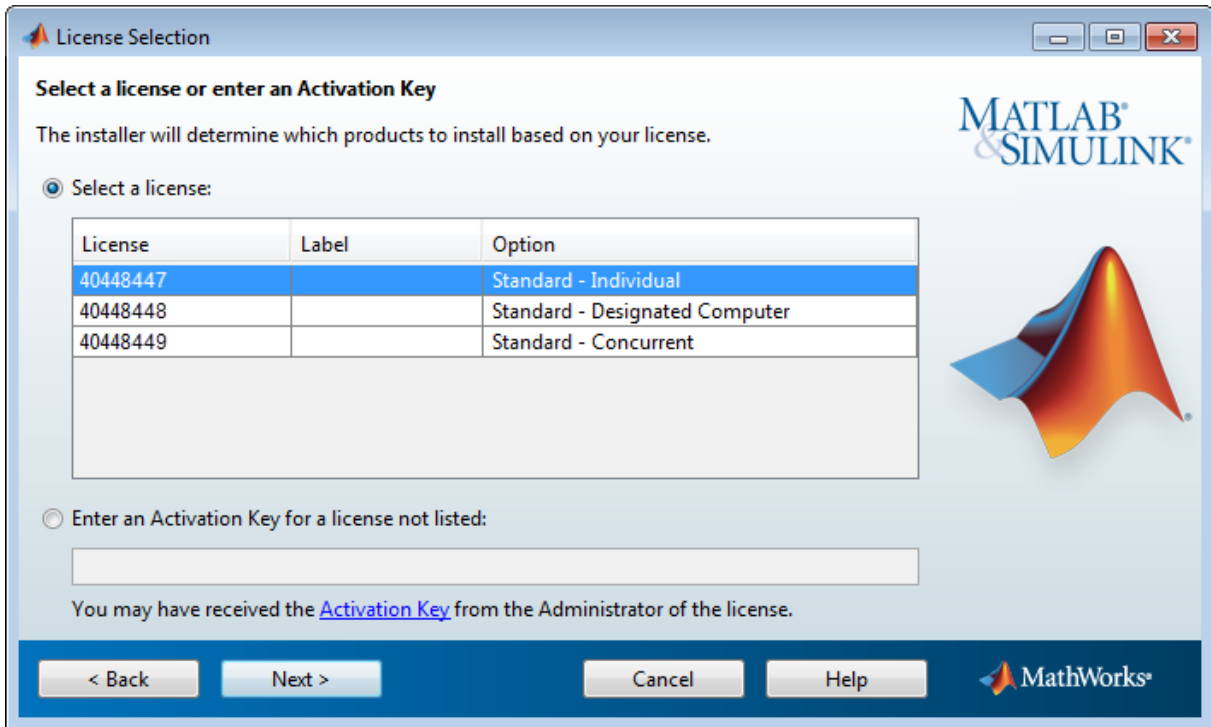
License Selection

Select a license or enter an Activation Key

The installer will determine which products to install based on your license.

MATLAB® & SIMULINK®

Select a license:

| License | Label | Option |
|---|---|---|
| 40448447 | | Standard - Individual |
| 40448448 | | Standard - Designated Computer |
| 40448449 | | Standard - Concurrent |

Enter an Activation Key for a license not listed:

You may have received the Activation Key from the Administrator of the license.

< Back  Next >  Cancel  Help  MathWorks®